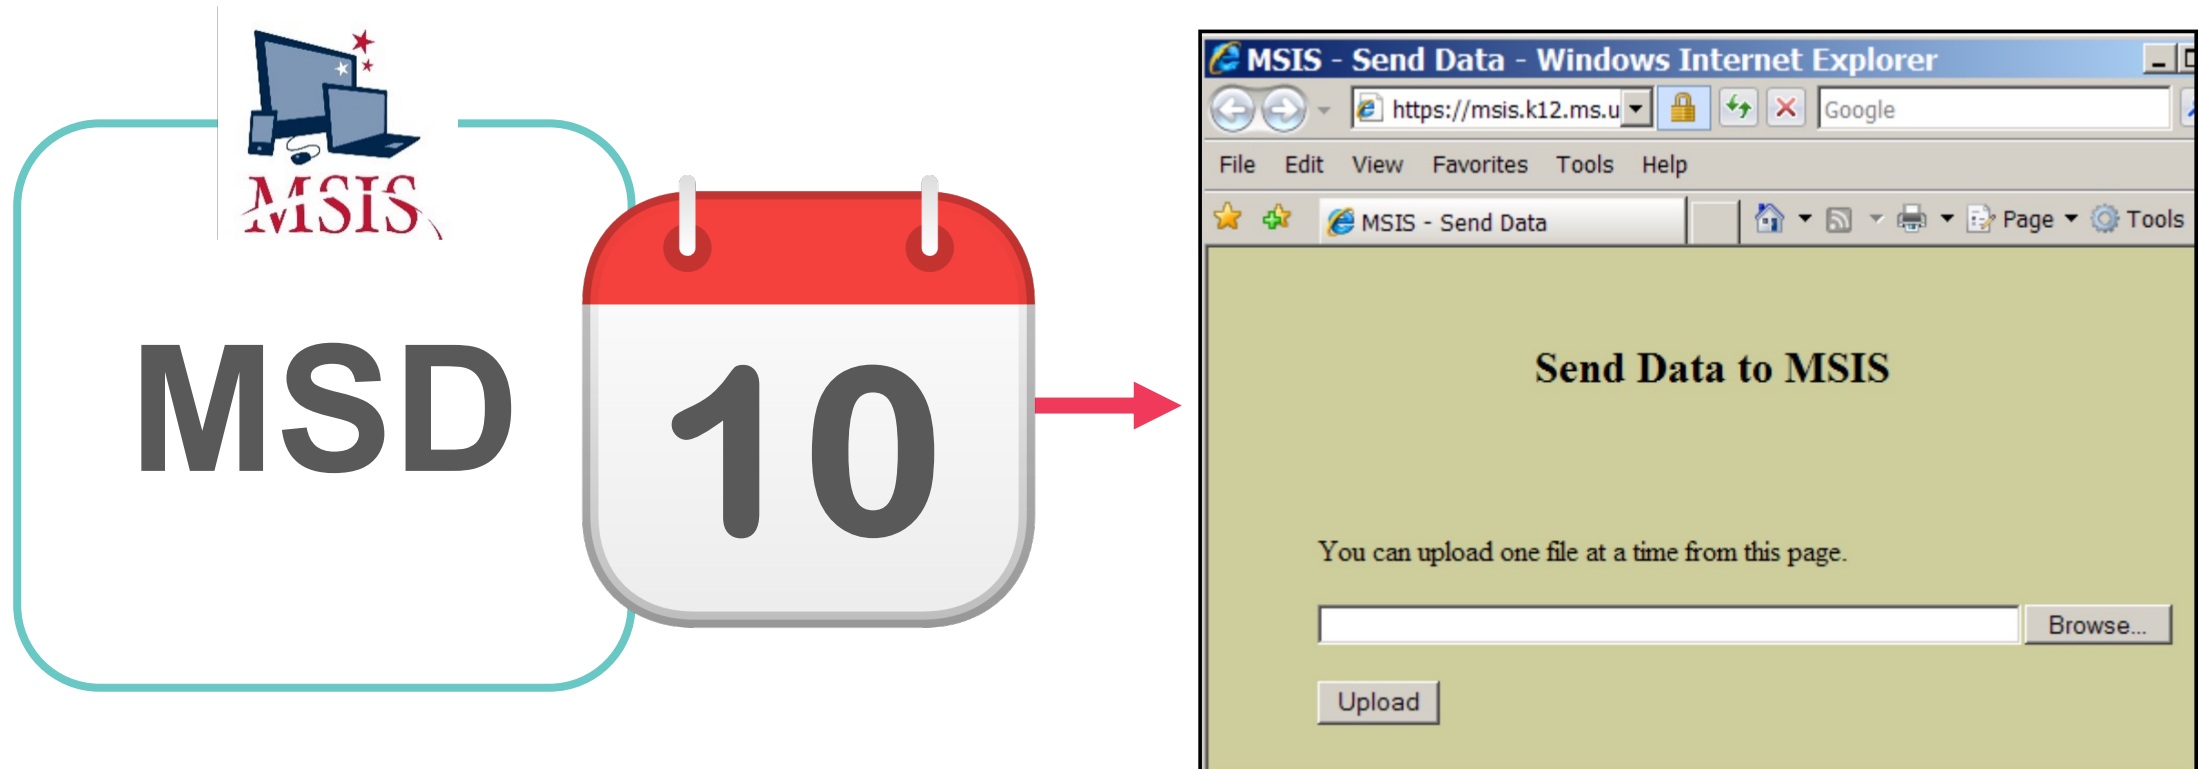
MSIS

MSD

10

MSIS - Send Data - Windows Internet Explorer

https://msis.k12.ms.u

Google

File Edit View Favorites Tools Help

MSIS - Send Data

Page Tools

Send Data to MSIS

You can upload one file at a time from this page.

Browse...

Upload